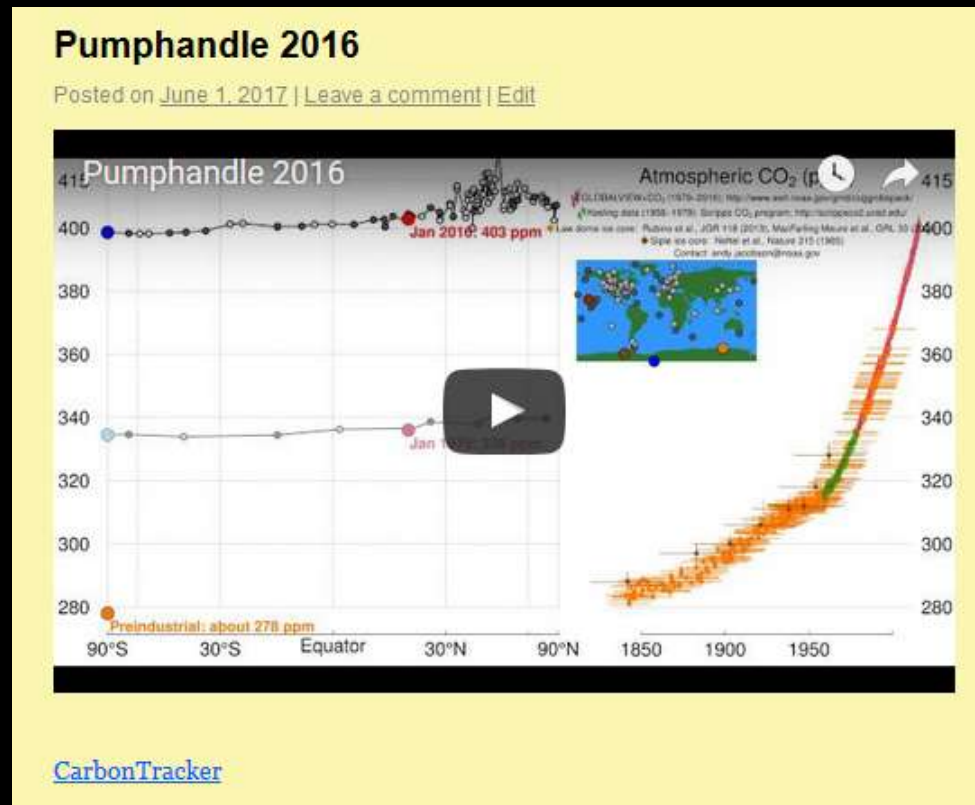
Pumphandle 2016

Posted on June 1, 2017 | Leave a comment | Edit

Pumphandle 2016

Atmospheric $CO_2$ (p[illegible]

415
400
380
360
340
320
300
280

415
400
380
360
340
320
300
280

GLOBALVIEW-$CO_2$ (1979-2016): http://www.esrl.noaa.gov/gmd/ccgg/obspack/
Keeling data (1958-1979): Scripps $CO_2$ program: http://scrippsco2.ucsd.edu/
Law dome ice core: Rubino et al., JGR 118 (2013), MacFarling Meure et al., GRL 33 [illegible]
Siple ice core: Neftel et al., Nature 315 (1985)
Contact: andy.jacobson@noaa.gov

Jan 2016: 403 ppm

Jan 1979: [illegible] ppm

Preindustrial: about 278 ppm

90°S
30°S
Equator
30°N
90°N
1850
1900
1950

CarbonTracker